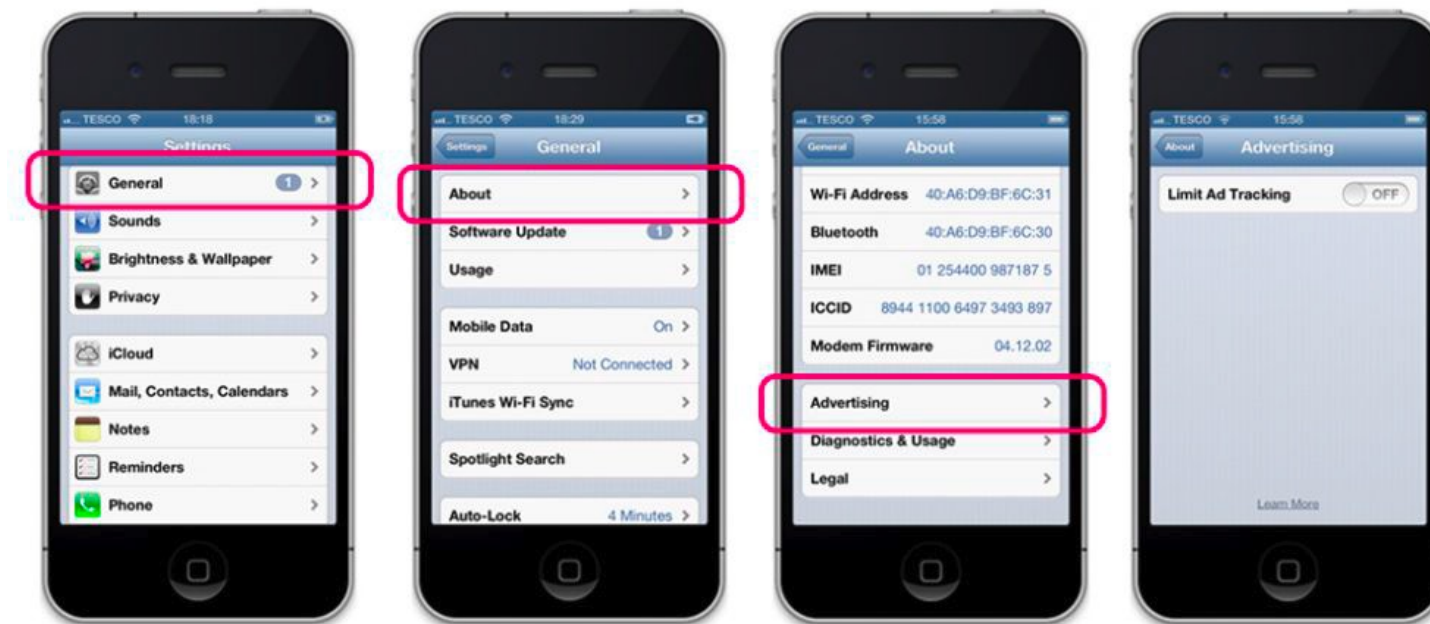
TESCO 18:18

Settings

General 1 >

Sounds >

Brightness & Wallpaper >

Privacy >

iCloud >

Mail, Contacts, Calendars >

Notes >

Reminders >

Phone >

TESCO 18:29

Settings

General

About >

Software Update 1 >

Usage >

Mobile Data On >

VPN Not Connected >

iTunes Wi-Fi Sync >

Spotlight Search >

Auto-Lock 4 Minutes >

TESCO 15:58

General

About

Wi-Fi Address 40:A6:D9:BF:6C:31

Bluetooth 40:A6:D9:BF:6C:30

IMEI 01 254400 987187 5

ICCID 8944 1100 6497 3493 897

Modem Firmware 04.12.02

Advertising >

Diagnostics & Usage >

Legal >

TESCO 15:58

About

Advertising

Limit Ad Tracking OFF

Learn More